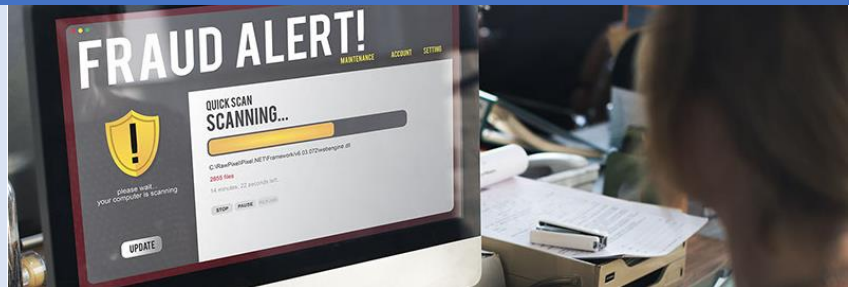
FRAUD ALERT!

MAINTENANCE ACCOUNT SETTING

QUICK SCAN
SCANNING...

C:\RawPixelPixel.NET\Framework\v6.03.07\websengine.dll
2655 files
14 minutes, 22 seconds left

STOP PAUSE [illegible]

please wait...
your computer is scanning

UPDATE